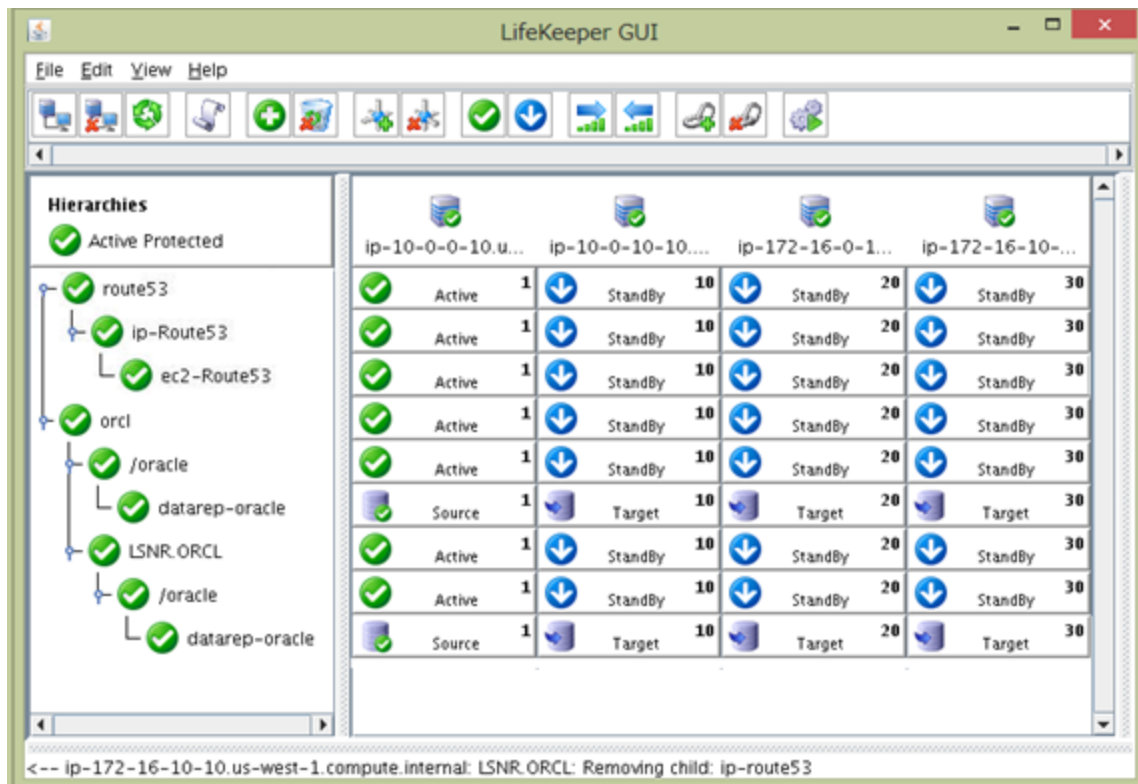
LifeKeeper GUI

File Edit View Help

Hierarchies
Active Protected

route53
ip-Route53
ec2-Route53
orcl
/oracle
datarep-oracle
LSNR.ORCL
/oracle
datarep-oracle

| ip-10-0-0-10.u... | ip-10-0-10-10.... | ip-172-16-0-1... | ip-172-16-10-... |
|---|---|---|---|
| Active 1 | StandBy 10 | StandBy 20 | StandBy 30 |
| Active 1 | StandBy 10 | StandBy 20 | StandBy 30 |
| Active 1 | StandBy 10 | StandBy 20 | StandBy 30 |
| Active 1 | StandBy 10 | StandBy 20 | StandBy 30 |
| Active 1 | StandBy 10 | StandBy 20 | StandBy 30 |
| Source 1 | Target 10 | Target 20 | Target 30 |
| Active 1 | StandBy 10 | StandBy 20 | StandBy 30 |
| Active 1 | StandBy 10 | StandBy 20 | StandBy 30 |
| Source 1 | Target 10 | Target 20 | Target 30 |

<-- ip-172-16-10-10.us-west-1.compute.internal: LSNR.ORCL: Removing child: ip-route53